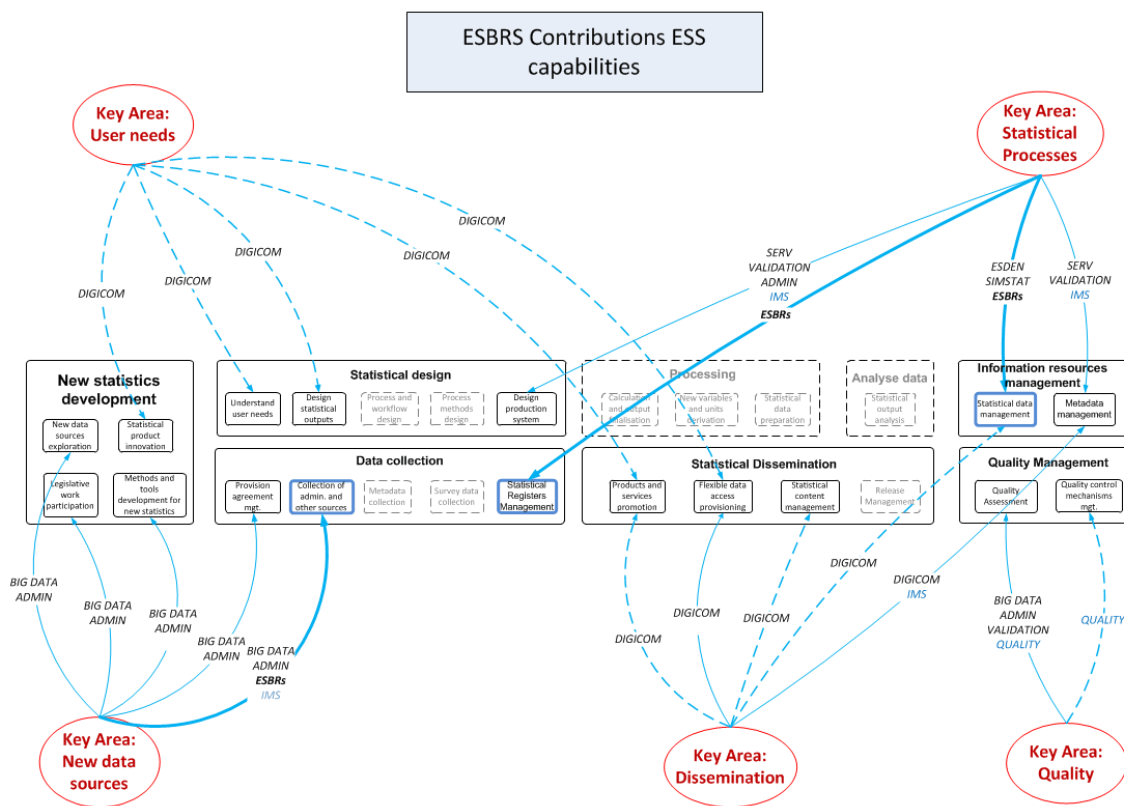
ESBRS Contributions ESS capabilities

Key Area: User needs

Key Area: Statistical Processes

DIGICOM
DIGICOM
DIGICOM
DIGICOM
DIGICOM

SERV
VALIDATION
ADMIN
IMS
ESBRs

ESDEN
SIMSTAT
ESBRs

SERV
VALIDATION
IMS

New statistics development
New data sources exploration
Statistical product innovation
Legislative work participation
Methods and tools development for new statistics

Statistical design
Understand user needs
Design statistical outputs
Process and workflow design
Process methods design
Design production system

Processing
Calculation and output finalisation
New variables and units derivation
Statistical data preparation

Analyse data
Statistical output analysis

Information resources management
Statistical data management
Metadata management

Data collection
Provision agreement mgt.
Collection of admin. and other sources
Metadata collection
Survey data collection
Statistical Registers Management

Statistical Dissemination
Products and services promotion
Flexible data access provisioning
Statistical content management
Release Management

Quality Management
Quality Assessment
Quality control mechanisms mgt.

BIG DATA
ADMIN
BIG DATA
ADMIN
BIG DATA
ADMIN
BIG DATA
ADMIN
BIG DATA
ADMIN
ESBRs
IMS

DIGICOM
DIGICOM
DIGICOM
DIGICOM
DIGICOM
IMS

BIG DATA
ADMIN
VALIDATION
QUALITY
QUALITY

Key Area: New data sources

Key Area: Dissemination

Key Area: Quality